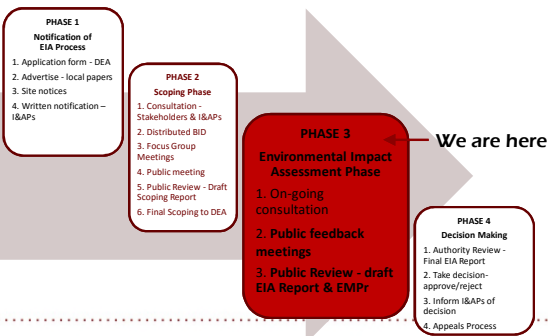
PHASE 1

Notification of EIA Process

1. Application form - DEA
2. Advertise - local papers
3. Site notices
4. Written notification – I&APs

PHASE 2

Scoping Phase

1. Consultation - Stakeholders & I&APs
2. Distributed BID
3. Focus Group Meetings
4. Public meeting
5. Public Review - Draft Scoping Report
6. Final Scoping to DEA

PHASE 3

Environmental Impact Assessment Phase

1. On-going consultation
2. Public feedback meetings
3. Public Review - draft EIA Report & EMPr

We are here

PHASE 4

Decision Making

1. Authority Review - Final EIA Report
2. Take decision- approve/reject
3. Inform I&APs of decision
4. Appeals Process